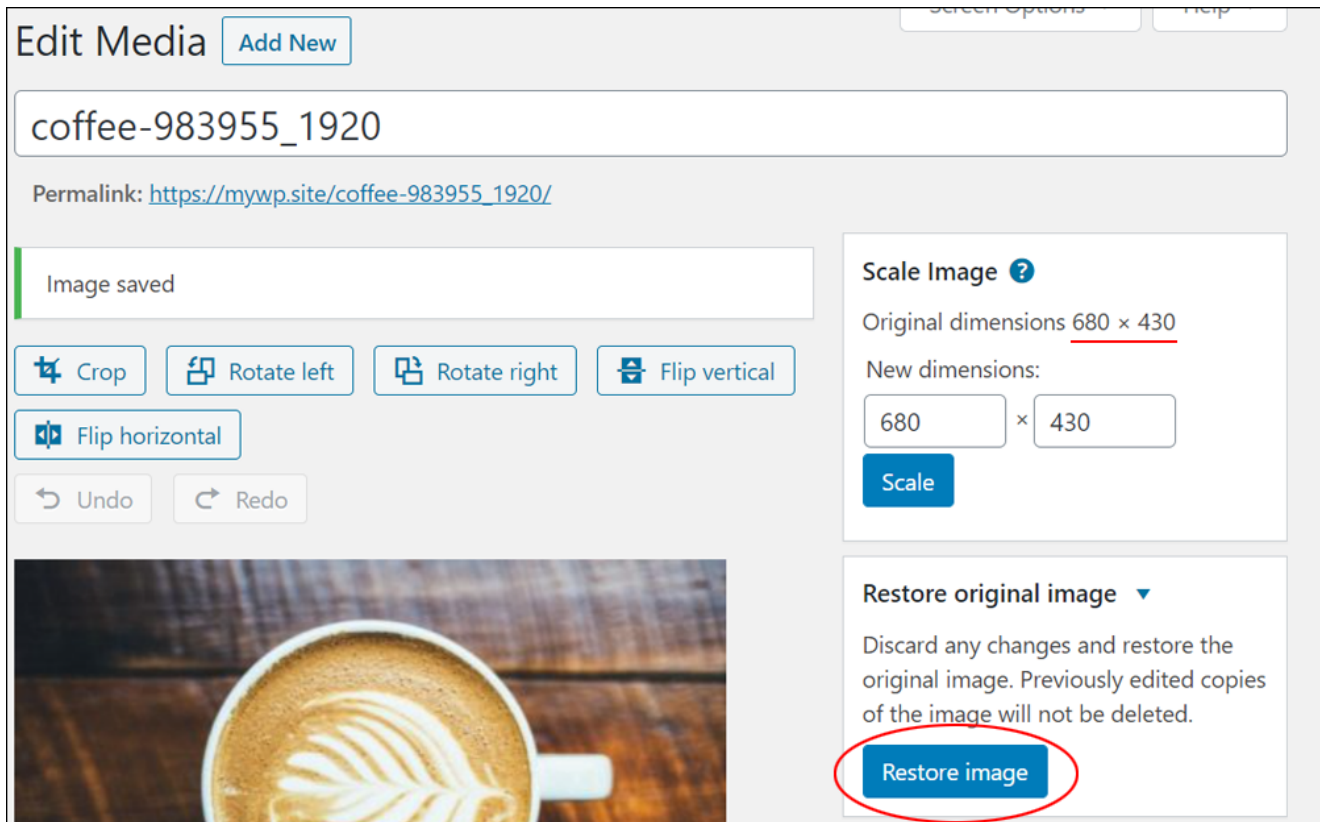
Edit Media Add New

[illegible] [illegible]

coffee-983955_1920

Permalink: https://mywp.site/coffee-983955_1920/

Image saved

Crop Rotate left Rotate right Flip vertical

Flip horizontal

Undo Redo

Scale Image

Original dimensions 680 × 430

New dimensions:

680 × 430

Scale

Restore original image

Discard any changes and restore the original image. Previously edited copies of the image will not be deleted.

Restore image